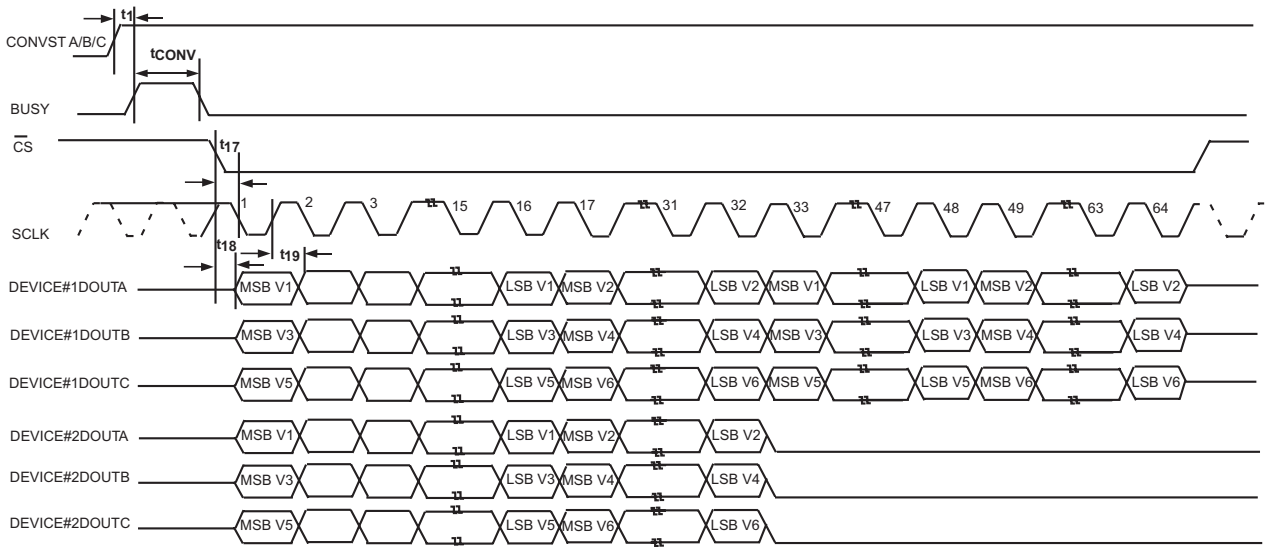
t1

CONVST A/B/C

tCONV

BUSY

$\overline{CS}$

t17

1 2 3 15 16 17 31 32 33 47 48 49 63 64

SCLK

t18

t19

DEVICE#1DOUTA MSB V1 LSB V1 MSB V2 LSB V2 MSB V1 LSB V1 MSB V2 LSB V2

DEVICE#1DOUTB MSB V3 LSB V3 MSB V4 LSB V4 MSB V3 LSB V3 MSB V4 LSB V4

DEVICE#1DOUTC MSB V5 LSB V5 MSB V6 LSB V6 MSB V5 LSB V5 MSB V6 LSB V6

DEVICE#2DOUTA MSB V1 LSB V1 MSB V2 LSB V2

DEVICE#2DOUTB MSB V3 LSB V3 MSB V4 LSB V4

DEVICE#2DOUTC MSB V5 LSB V5 MSB V6 LSB V6